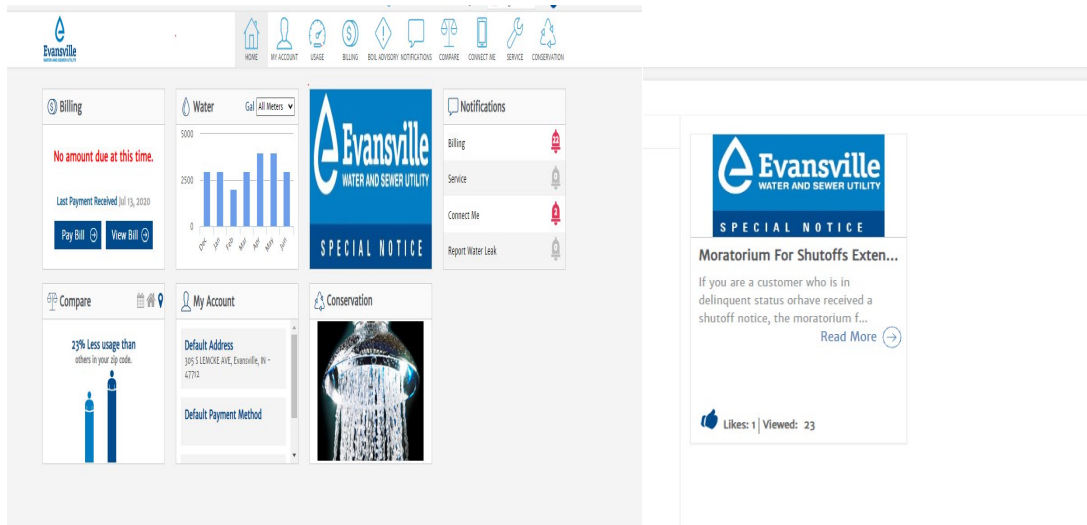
Evansville WATER AND SEWER UTILITY

HOME MY ACCOUNT USAGE BILLING BOIL ADVISORY NOTIFICATIONS COMPARE CONNECT ME SERVICE CONSERVATION

Billing

No amount due at this time.

Last Payment Received Jul 13, 2020

Pay Bill

View Bill

Water

Gal All Meters

5000

2500

0

Dec Jan Feb Mar Apr May Jun

Evansville WATER AND SEWER UTILITY

SPECIAL NOTICE

Notifications

Billing

12

Service

Connect Me

Report Water Leak

Compare

23% Less usage than others in your zip code.

My Account

Default Address
305 S LEMCKE AVE, Evansville, IN - 47712

Default Payment Method

Conservation

Evansville WATER AND SEWER UTILITY

SPECIAL NOTICE

Moratorium For Shutoffs Exten...

If you are a customer who is in delinquent status orhave received a shutoff notice, the moratorium f...

Read More

Likes: 1 | Viewed: 23